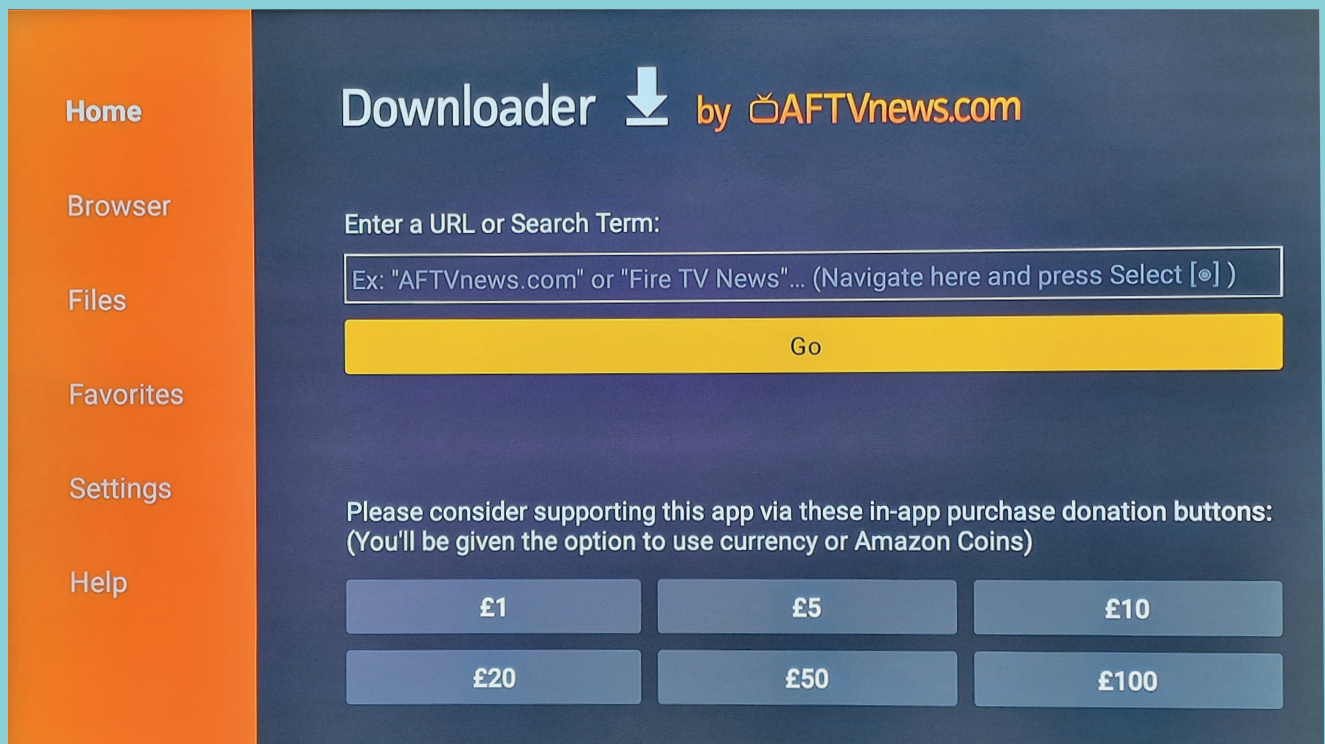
Home

Browser

Files

Favorites

Settings

Help

Downloader by AFTVnews.com

Enter a URL or Search Term:

Ex: "AFTVnews.com" or "Fire TV News"... (Navigate here and press Select [◉] )

Go

Please consider supporting this app via these in-app purchase donation buttons: (You'll be given the option to use currency or Amazon Coins)

| £1 | £5 | £10 |
|---|---|---|
| £20 | £50 | £100 |